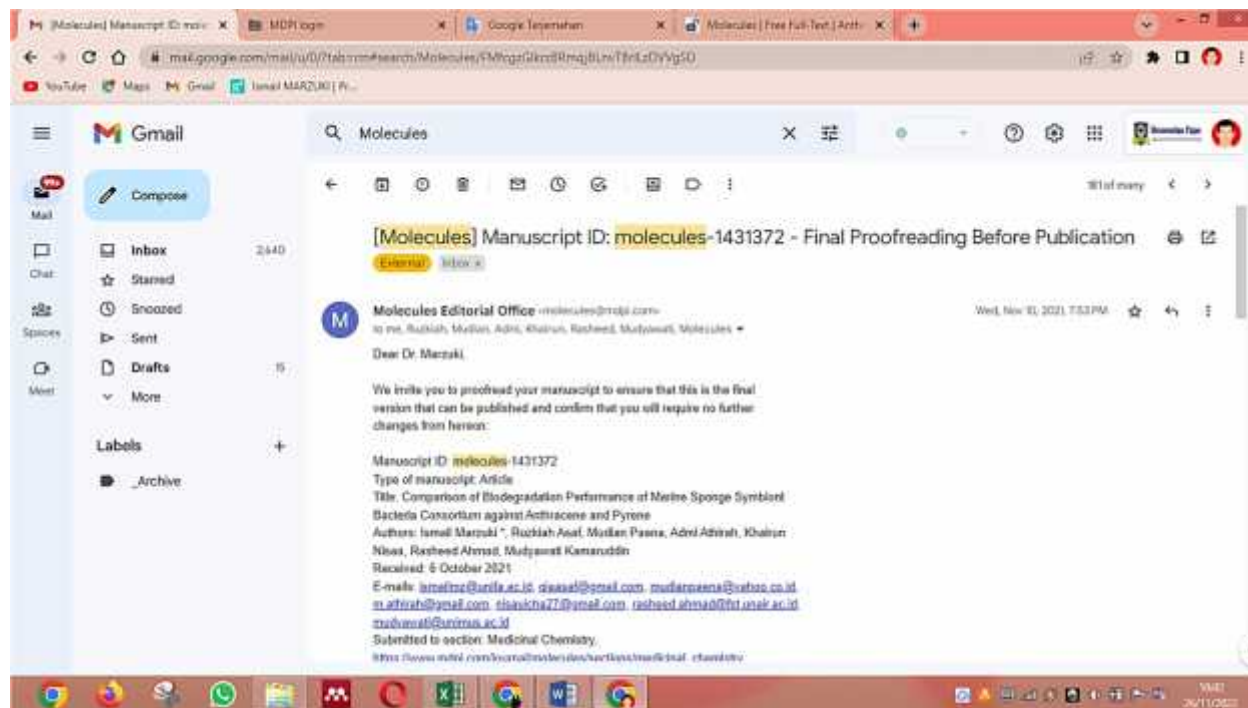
[Molecules] Manuscript ID: mole... × | MDPI login × | Google Terjemahan × | Molecules | Free Full-Text | Anti... × | +

mail.google.com/mail/u/0/?tab=rm#search/Molecules/FMfcgzGkcdRmqjBLmTRrLzDVVgSD

YouTube | Maps | Gmail | Ismail MARZUKI | R...

Gmail

Molecules

Compose

Mail
Chat
Spaces
Meet

Inbox 2,640
Starred
Snoozed
Sent
Drafts 15
More

Labels +
_Archive

18 of many

[Molecules] Manuscript ID: molecules-1431372 - Final Proofreading Before Publication

External | Inbox ×

Molecules Editorial Office <molecules@mdpi.com>
to me, Ruzkiah, Mudlan, Admi, Khairun, Rasheed, Mudyawati, Molecules

Wed, Nov 10, 2021, 7:53 PM

Dear Dr. Marzuki,

We invite you to proofread your manuscript to ensure that this is the final version that can be published and confirm that you will require no further changes from hereon:

Manuscript ID: molecules-1431372
Type of manuscript: Article
Title: Comparison of Biodegradation Performance of Marine Sponge Symbiont Bacteria Consortium against Anthracene and Pyrene
Authors: Ismail Marzuki *, Ruzkiah Asaf, Mudlan Paena, Admi Athirah, Khairun Nisaa, Rasheed Ahmad, Mudyawati Kamaruddin
Received: 6 October 2021
E-mails: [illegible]
Submitted to section: Medicinal Chemistry,
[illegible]